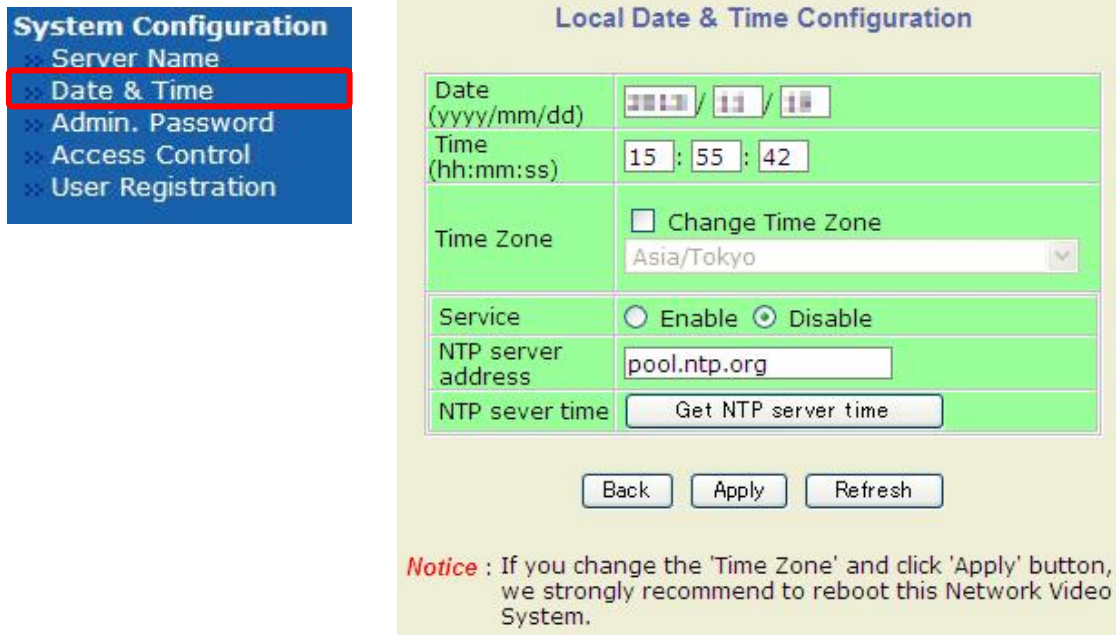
System Configuration
Server Name
Date & Time
Admin. Password
Access Control
User Registration

Local Date & Time Configuration

| | |
|---|---|
| Date (yyyy/mm/dd) | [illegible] / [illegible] / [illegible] |
| Time (hh:mm:ss) | 15 : 55 : 42 |
| Time Zone | Change Time Zone<br>Asia/Tokyo |

| | |
|---|---|
| Service | Enable Disable |
| NTP server address | pool.ntp.org |
| NTP sever time | Get NTP server time |

Back Apply Refresh

Notice : If you change the 'Time Zone' and click 'Apply' button, we strongly recommend to reboot this Network Video System.